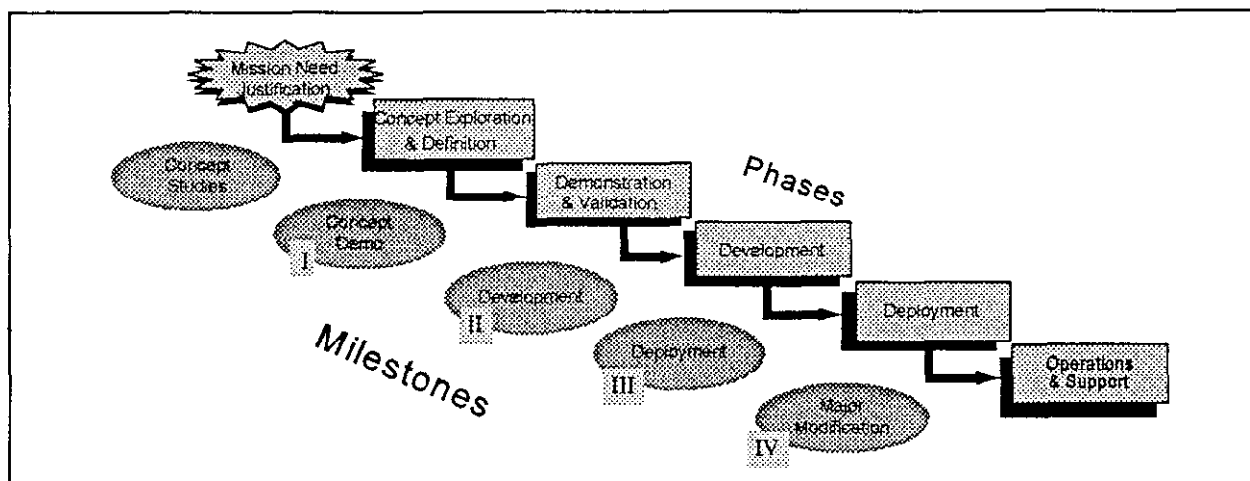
Mission Need Justification

Concept Exploration & Definition

Concept Studies

Demonstration & Validation

Phases

Concept Demo

I

Development

Development

II

Deployment

Milestones

Deployment

III

Operations & Support

Major Modification

IV